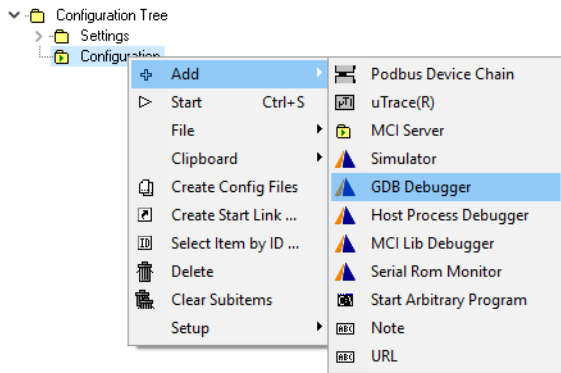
Configuration Tree
Settings
Configuration

Add
Start Ctrl+S
File
Clipboard
Create Config Files
Create Start Link ...
Select Item by ID ...
Delete
Clear Subitems
Setup

Podbus Device Chain
uTrace(R)
MCI Server
Simulator
GDB Debugger
Host Process Debugger
MCI Lib Debugger
Serial Rom Monitor
Start Arbitrary Program
Note
URL